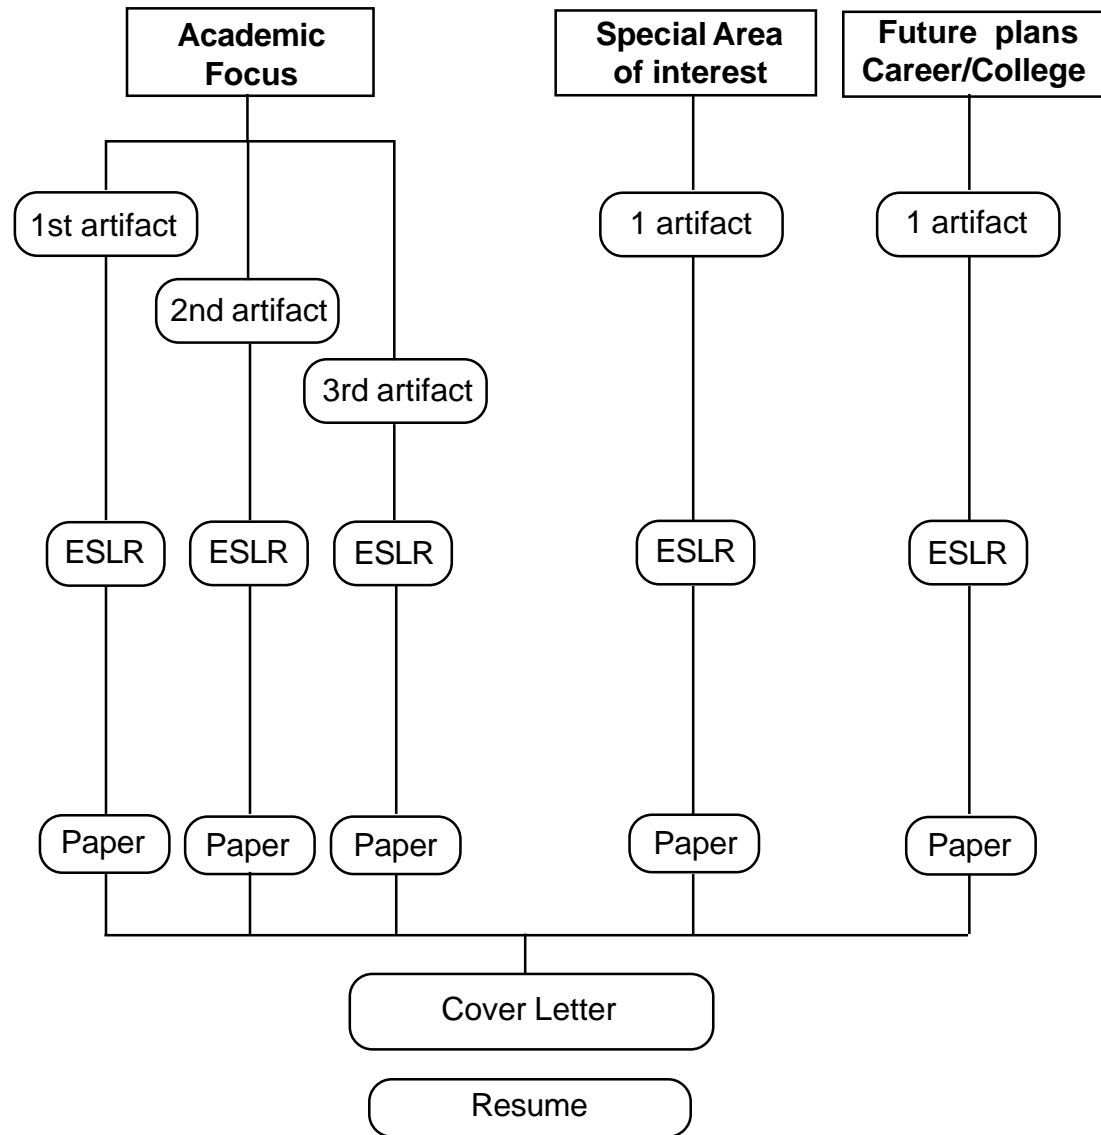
Academic Focus

Special Area of interest

Future plans Career/College

1st artifact

2nd artifact

3rd artifact

1 artifact

1 artifact

ESLR

ESLR

ESLR

ESLR

ESLR

Paper

Paper

Paper

Paper

Paper

Cover Letter

Resume